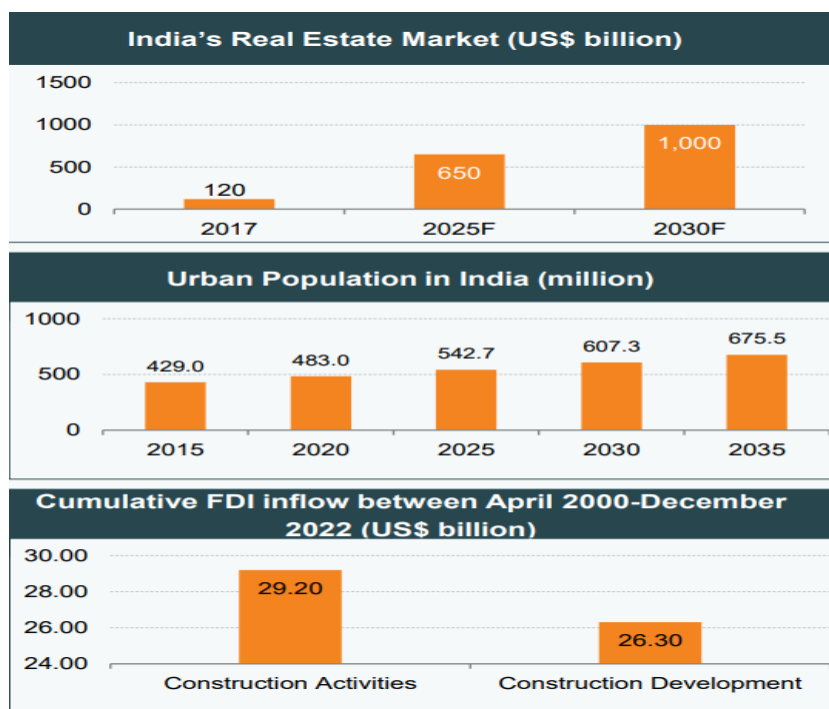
India’s Real Estate Market (US$ billion)

| | 2017 | 2025F | 2030F |
|---|---|---|---|
| | 120 | 650 | 1,000 |

1500
1000
500
0

Urban Population in India (million)

| | 2015 | 2020 | 2025 | 2030 | 2035 |
|---|---|---|---|---|---|
| | 429.0 | 483.0 | 542.7 | 607.3 | 675.5 |

1000
500
0

Cumulative FDI inflow between April 2000-December 2022 (US$ billion)

| | Construction Activities | Construction Development |
|---|---|---|
| | 29.20 | 26.30 |

30.00
28.00
26.00
24.00